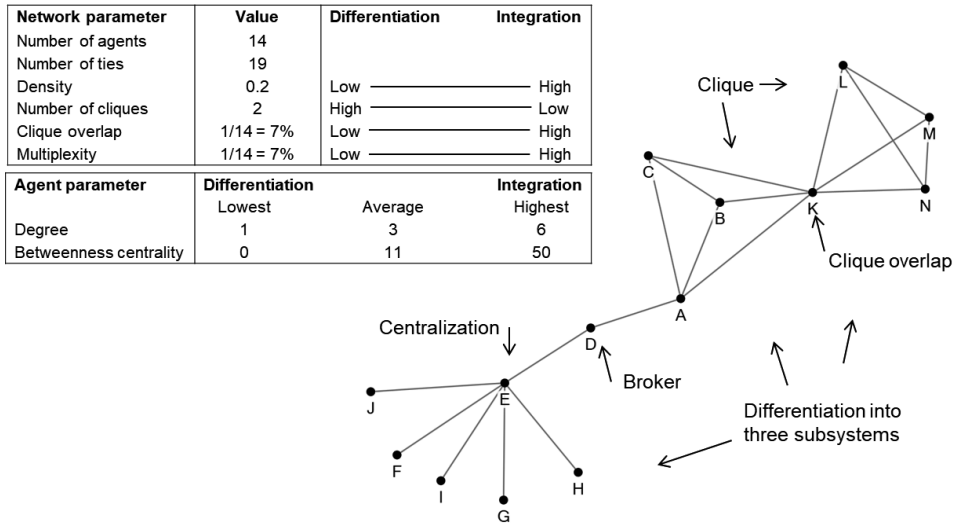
| Network parameter | Value | Differentiation | Integration |
|---|---|---|---|
| Number of agents | 14 | | |
| Number of ties | 19 | | |
| Density | 0.2 | Low | High |
| Number of cliques | 2 | High | Low |
| Clique overlap | 1/14 = 7% | Low | High |
| Multiplexity | 1/14 = 7% | Low | High |

| Agent parameter | Differentiation | | Integration |
|---|---|---|---|
| | Lowest | Average | Highest |
| Degree | 1 | 3 | 6 |
| Betweenness centrality | 0 | 11 | 50 |

Clique

L

M

C

B

K

N

Clique overlap

A

Centralization

D

Broker

J

E

Differentiation into three subsystems

F

I

H

G